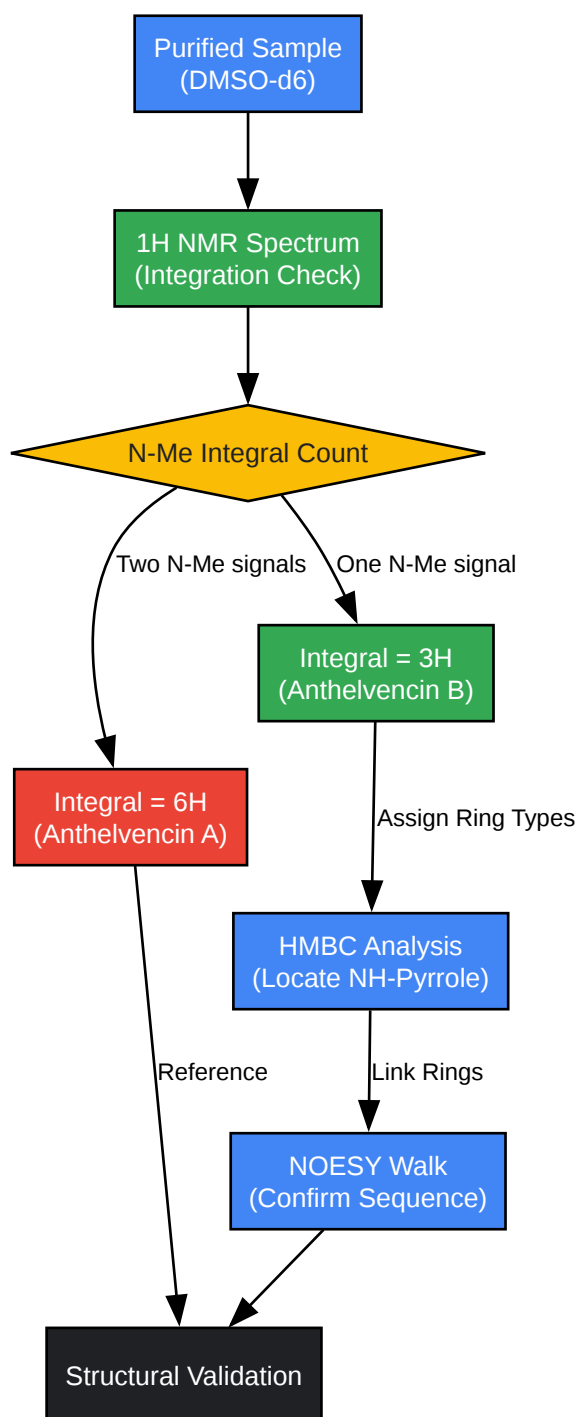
Purified Sample
(DMSO-d6)

1H NMR Spectrum
(Integration Check)

N-Me Integral Count

Two N-Me signals

One N-Me signal

Integral = 3H
(Anthelvencin B)

Integral = 6H
(Anthelvencin A)

Assign Ring Types

HMBC Analysis
(Locate NH-Pyrrole)

Reference

Link Rings

NOESY Walk
(Confirm Sequence)

Structural Validation